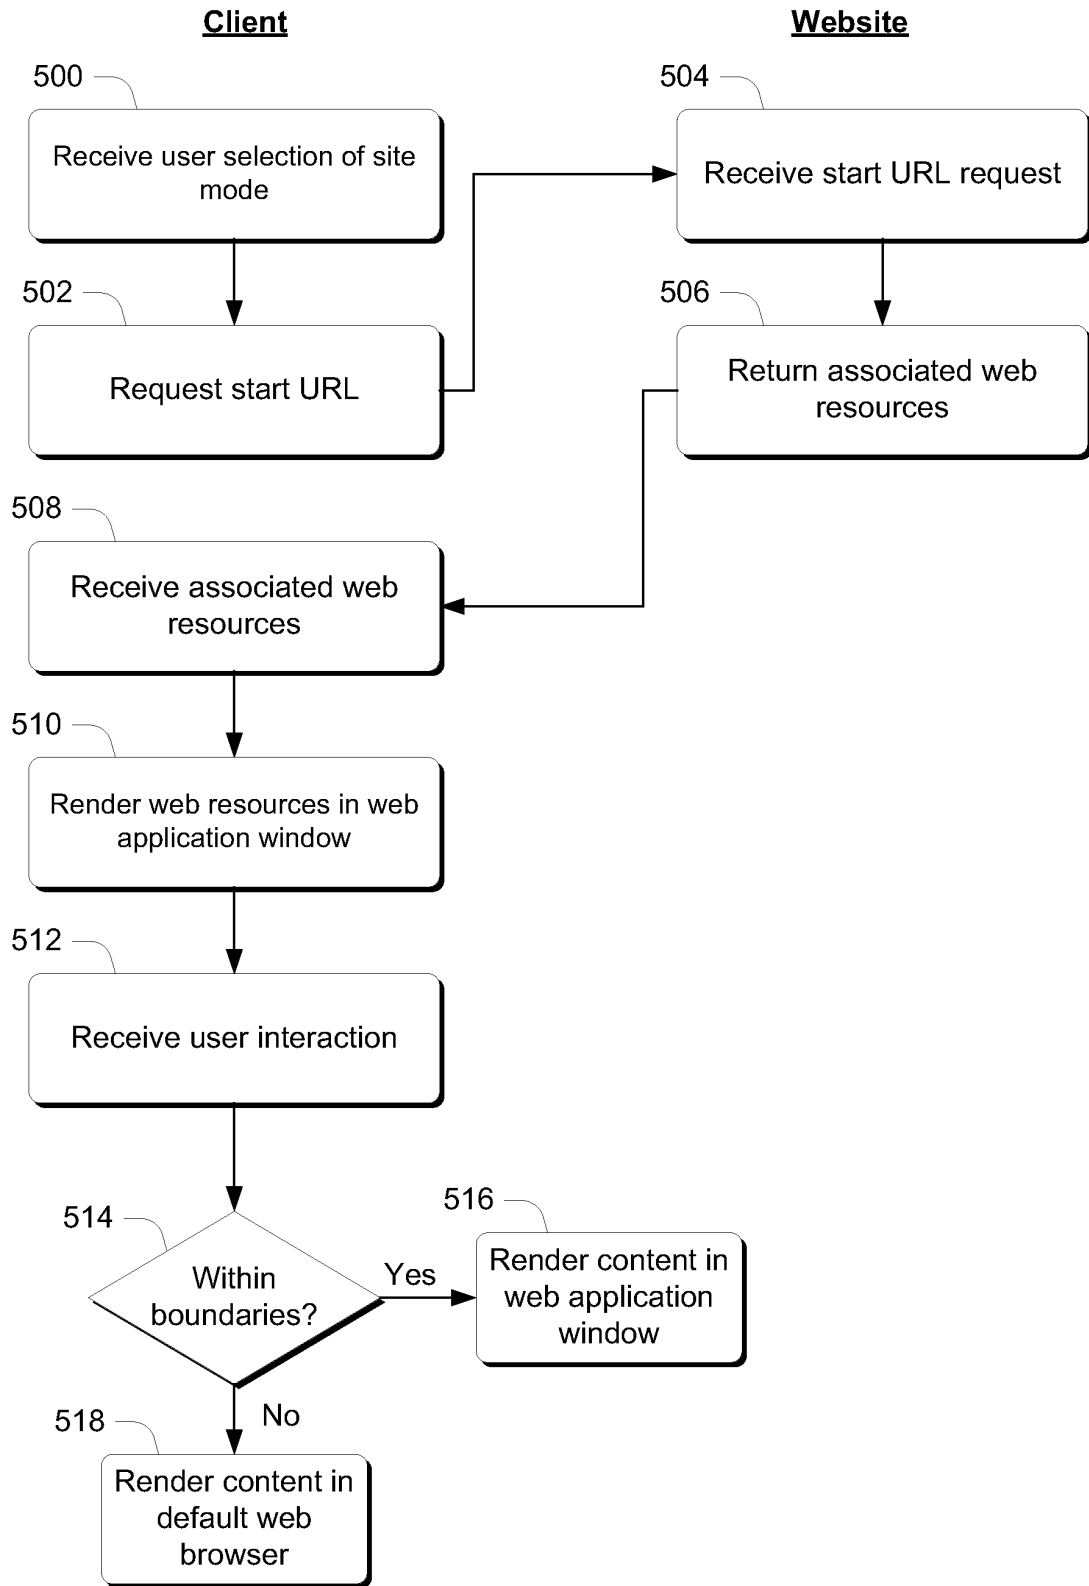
Client

Website

500

Receive user selection of site mode

504

Receive start URL request

502

Request start URL

506

Return associated web resources

508

Receive associated web resources

510

Render web resources in web application window

512

Receive user interaction

514

Within boundaries?

Yes

516

Render content in web application window

No

518

Render content in default web browser